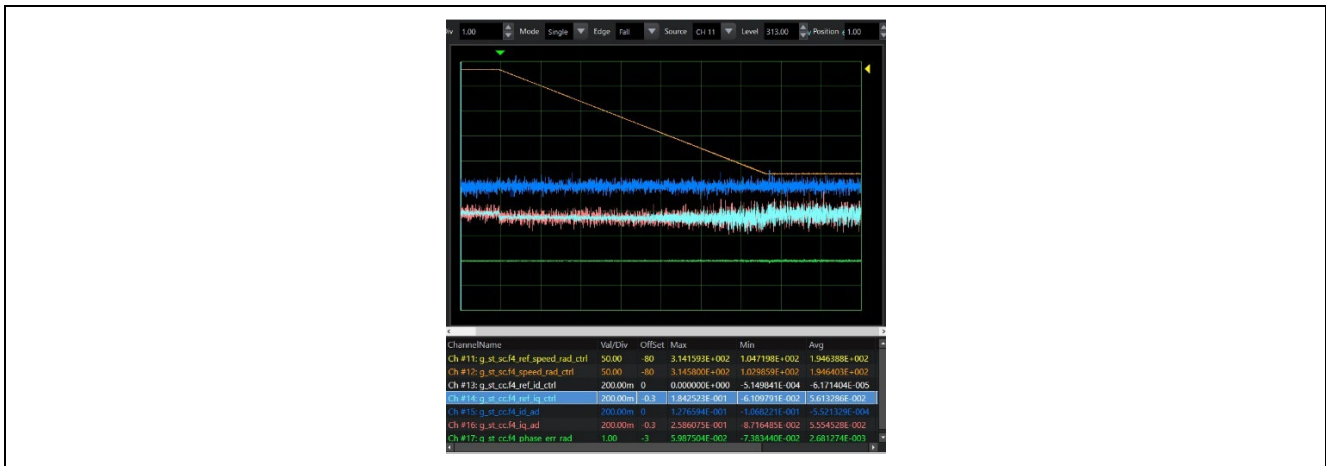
iv 1.00 Mode Single Edge Fall Source CH 11 Level 313.00 Position 1.00

| ChannelName | Val/Div | OffSet | Max | Min | Avg |
|---|---|---|---|---|---|
| Ch #11: g_st_sc.f4_ref_speed_rad_ctrl | 50.00 | -80 | 3.141593E+002 | 1.047198E+002 | 1.946388E+002 |
| Ch #12: g_st_sc.f4_speed_rad_ctrl | 50.00 | -80 | 3.145800E+002 | 1.029859E+002 | 1.946403E+002 |
| Ch #13: g_st_cc.f4_ref_id_ctrl | 200.00m | 0 | 0.000000E+000 | -5.149841E-004 | -6.171404E-005 |
| Ch #14: g_st_cc.f4_ref_iq_ctrl | 200.00m | -0.3 | 1.842523E-001 | -6.109791E-002 | 5.613286E-002 |
| Ch #15: g_st_cc.f4_id_ad | 200.00m | 0 | 1.276594E-001 | -1.068221E-001 | -5.521329E-004 |
| Ch #16: g_st_cc.f4_iq_ad | 200.00m | -0.3 | 2.586075E-001 | -8.716485E-002 | 5.554528E-002 |
| Ch #17: g_st_cc.f4_phase_err_rad | 1.00 | -3 | 5.987504E-002 | -7.383440E-002 | 2.681274E-003 |